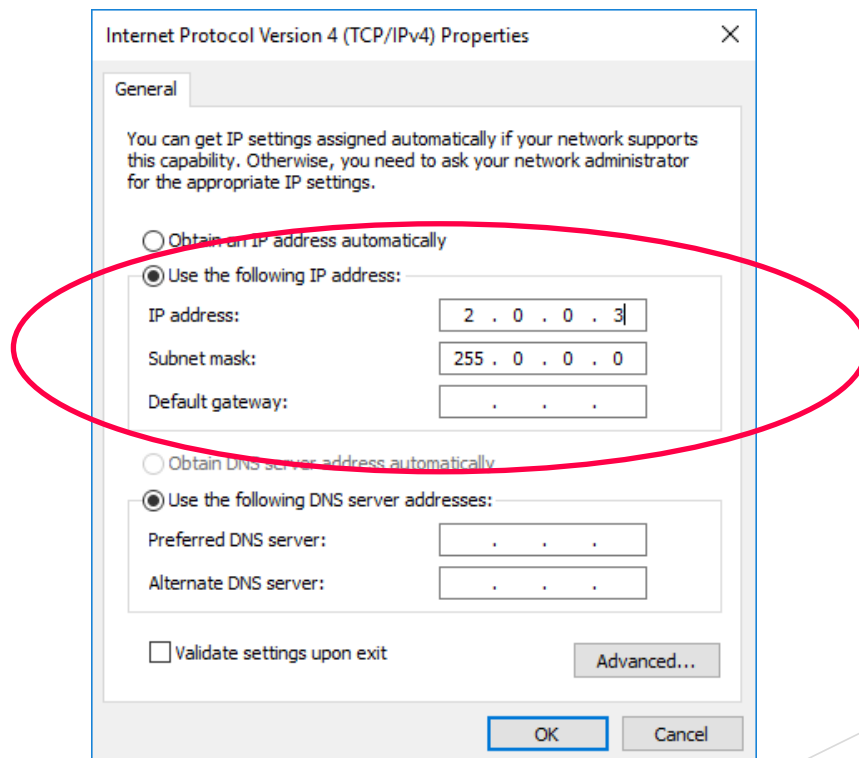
Internet Protocol Version 4 (TCP/IPv4) Properties

General

You can get IP settings assigned automatically if your network supports this capability. Otherwise, you need to ask your network administrator for the appropriate IP settings.

Obtain an IP address automatically

Use the following IP address:

IP address: 2 . 0 . 0 . 3

Subnet mask: 255 . 0 . 0 . 0

Default gateway: . . .

Obtain DNS server address automatically

Use the following DNS server addresses:

Preferred DNS server: . . .

Alternate DNS server: . . .

Validate settings upon exit

Advanced...

OK

Cancel